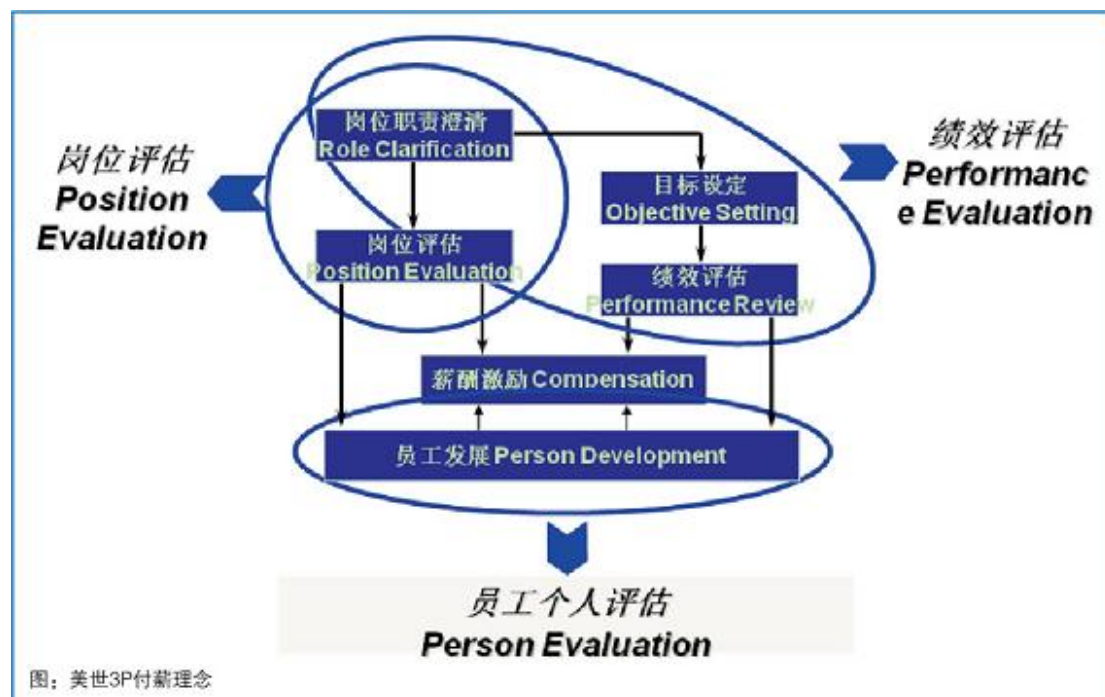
岗位评估
Position Evaluation

岗位职责澄清
Role Clarification

目标设定
Objective Setting

绩效评估
Performance Evaluation

岗位评估
Position Evaluation

绩效评估
Performance Review

薪酬激励 Compensation

员工发展 Person Development

员工个人评估
Person Evaluation

图：美世3P付薪理念